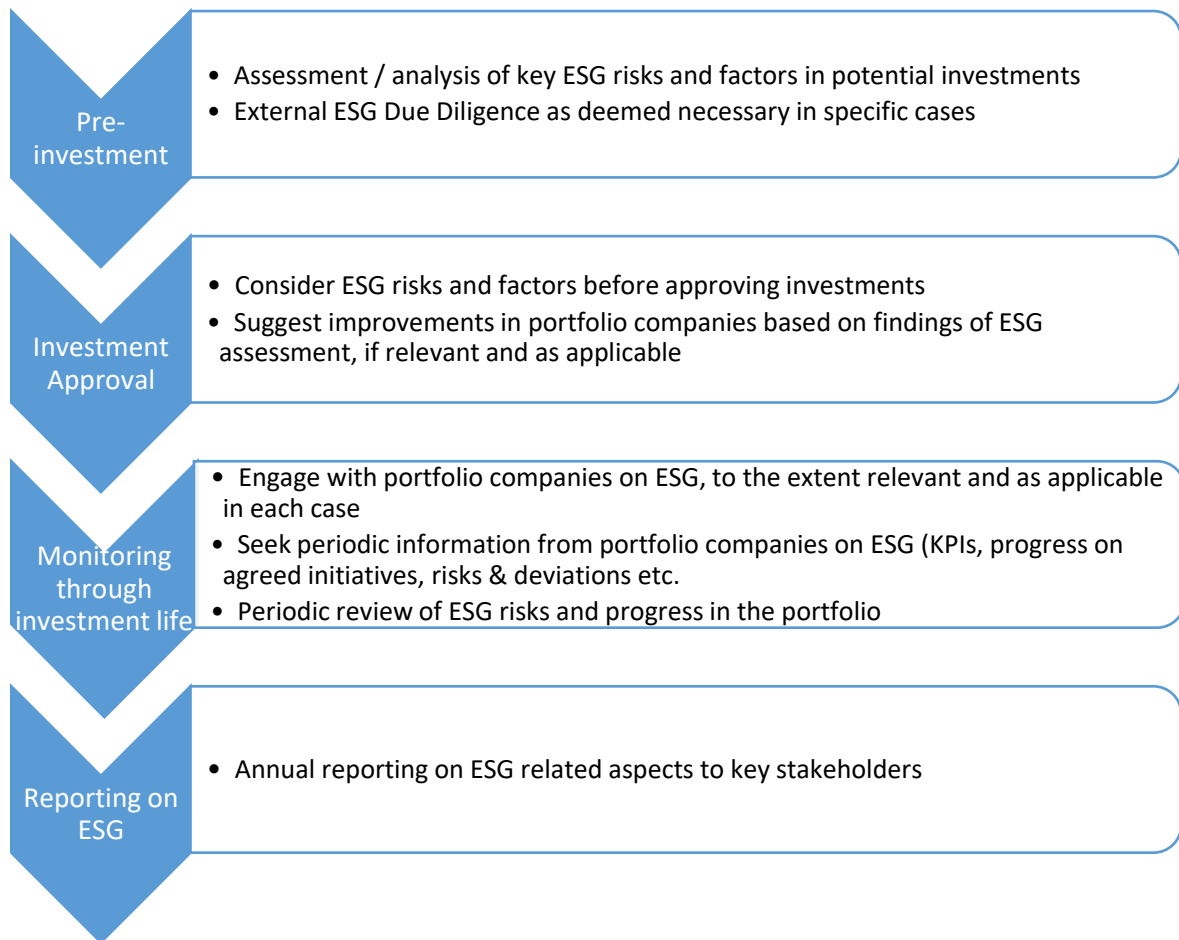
Pre-investment

• Assessment / analysis of key ESG risks and factors in potential investments
• External ESG Due Diligence as deemed necessary in specific cases

Investment Approval

• Consider ESG risks and factors before approving investments
• Suggest improvements in portfolio companies based on findings of ESG assessment, if relevant and as applicable

Monitoring through investment life

• Engage with portfolio companies on ESG, to the extent relevant and as applicable in each case
• Seek periodic information from portfolio companies on ESG (KPIs, progress on agreed initiatives, risks & deviations etc.
• Periodic review of ESG risks and progress in the portfolio

Reporting on ESG

• Annual reporting on ESG related aspects to key stakeholders